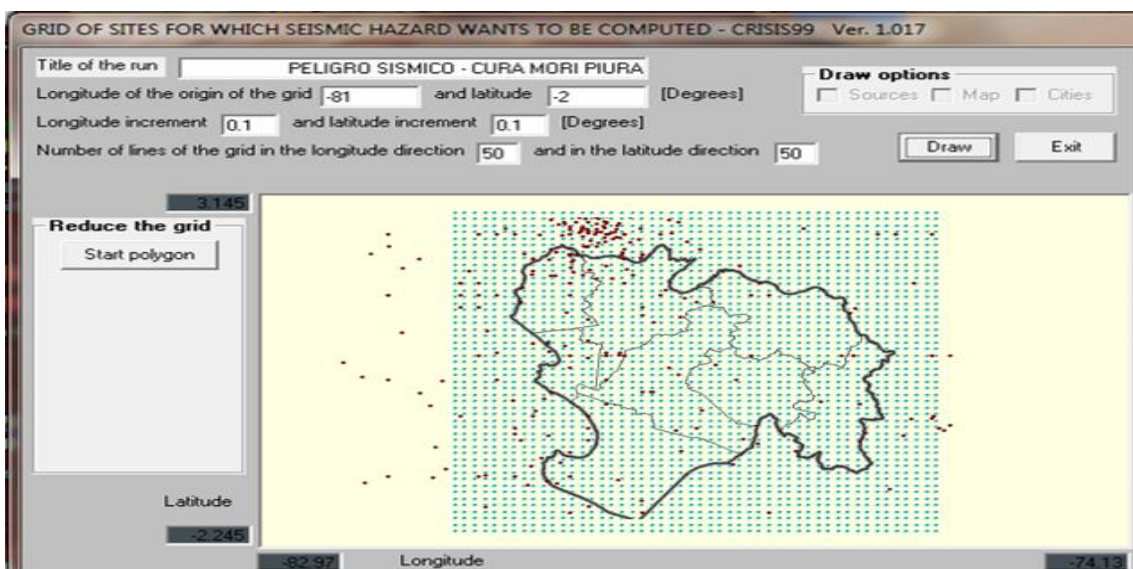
GRID OF SITES FOR WHICH SEISMIC HAZARD WANTS TO BE COMPUTED - CRISIS99 Ver. 1.017

Title of the run PELIGRO SISMICO - CURA MORI PIURA

Longitude of the origin of the grid -81 and latitude -2 [Degrees]

Longitude increment 0.1 and latitude increment 0.1 [Degrees]

Number of lines of the grid in the longitude direction 50 and in the latitude direction 50

Draw options

Sources Map Cities

Draw

Exit

3.145

Reduce the grid

Start polygon

Latitude

-2.245

-82.97

Longitude

-74.13